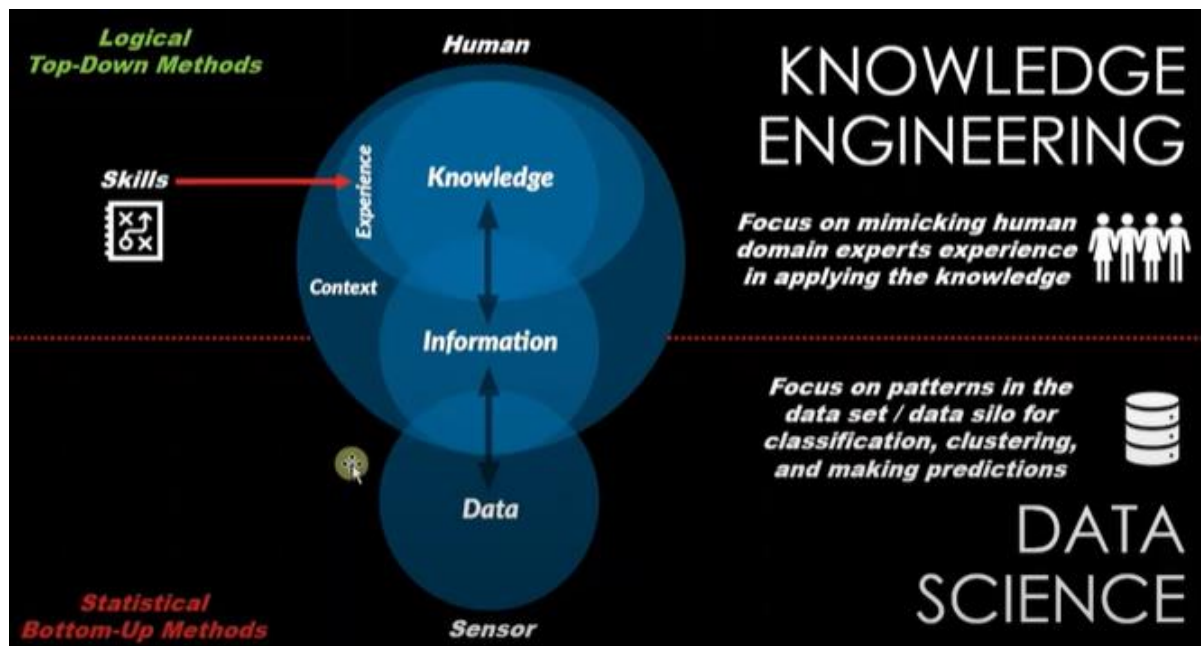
Logical
Top-Down Methods

Human

KNOWLEDGE
ENGINEERING

Skills

Experience

Knowledge

Context

Information

Data

Focus on mimicking human domain experts experience in applying the knowledge

Focus on patterns in the data set / data silo for classification, clustering, and making predictions

DATA
SCIENCE

Statistical
Bottom-Up Methods

Sensor